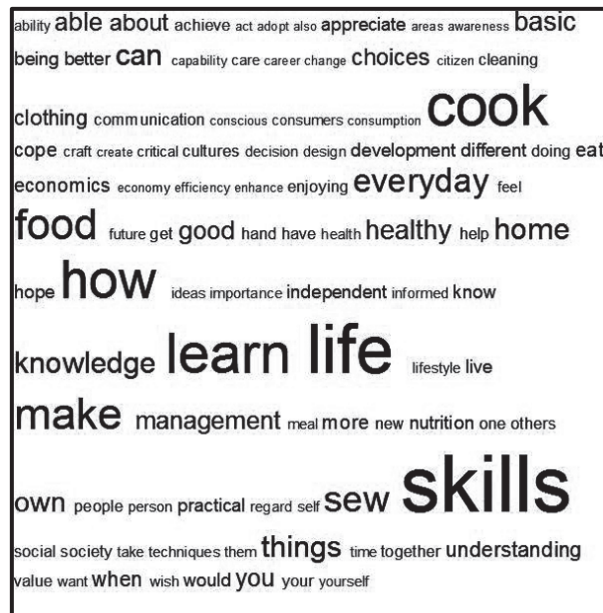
ability able about achieve act adopt also appreciate areas awareness basic being better can capability care career change choices citizen cleaning clothing communication conscious consumers consumption cook cope craft create critical cultures decision design development different doing eat economics economy efficiency enhance enjoying everyday feel food future get good hand have health healthy help home hope how ideas importance independent informed know knowledge learn life lifestyle live make management meal more new nutrition one others own people person practical regard self sew skills social society take techniques them things time together understanding value want when wish would you your yourself